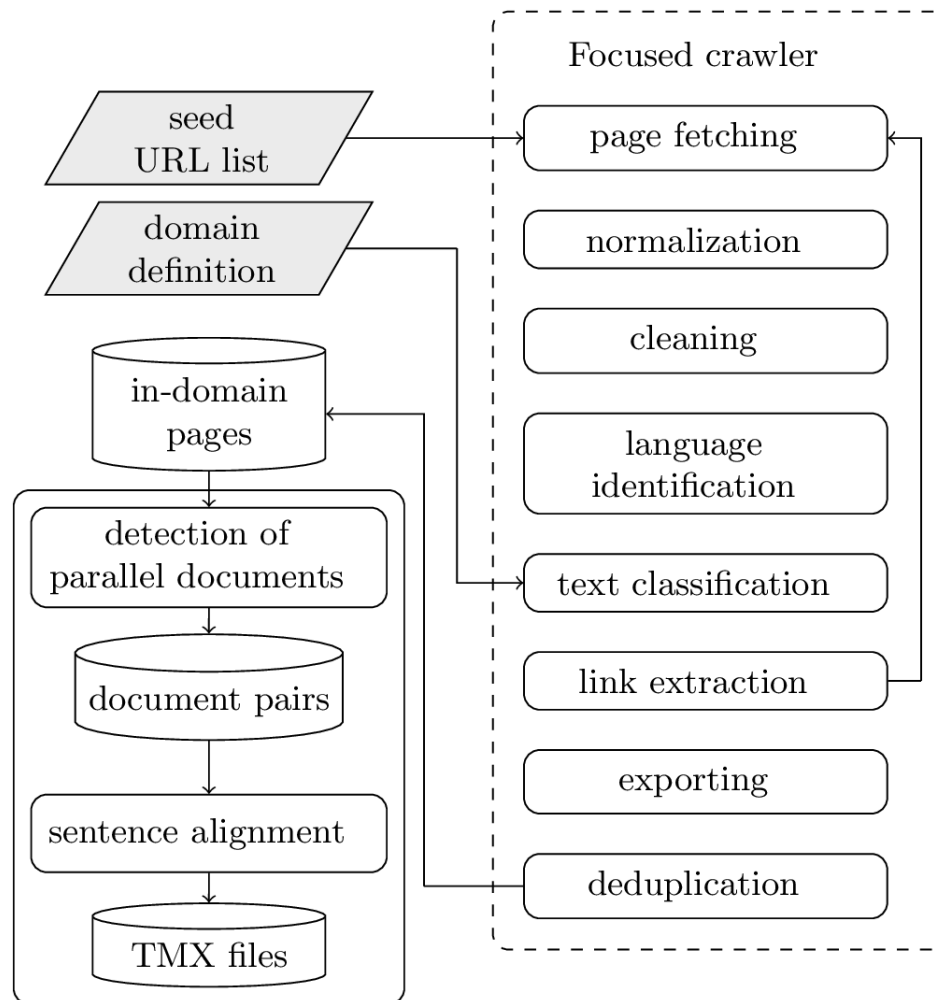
Focused crawler

seed URL list

page fetching

domain definition

normalization

cleaning

in-domain pages

language identification

detection of parallel documents

text classification

document pairs

link extraction

exporting

sentence alignment

deduplication

TMX files